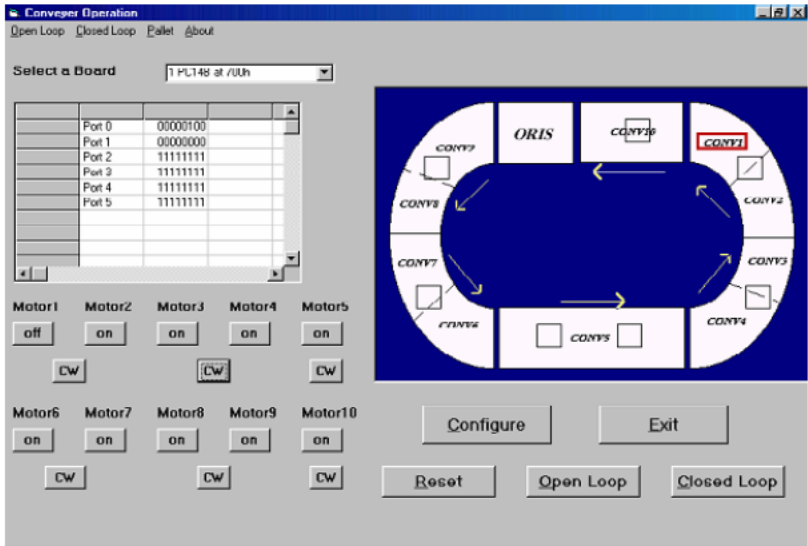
Conveyer Operation

Open Loop Closed Loop Pallet About

Select a Board 1 PCL48 at 700h

| | | |
|---|---|---|
| Port 0 | 00000100 | |
| Port 1 | 00000000 | |
| Port 2 | 11111111 | |
| Port 3 | 11111111 | |
| Port 4 | 11111111 | |
| Port 5 | 11111111 | |

ORIS CONV10 CONV1 CONV9 CONV2 CONV8 CONV3 CONV7 CONV4 CONV6 CONV5

Motor1 Motor2 Motor3 Motor4 Motor5
off on on on on
CW CW CW

Motor6 Motor7 Motor8 Motor9 Motor10
on on on on on
CW CW CW

Configure Exit

Reset Open Loop Closed Loop